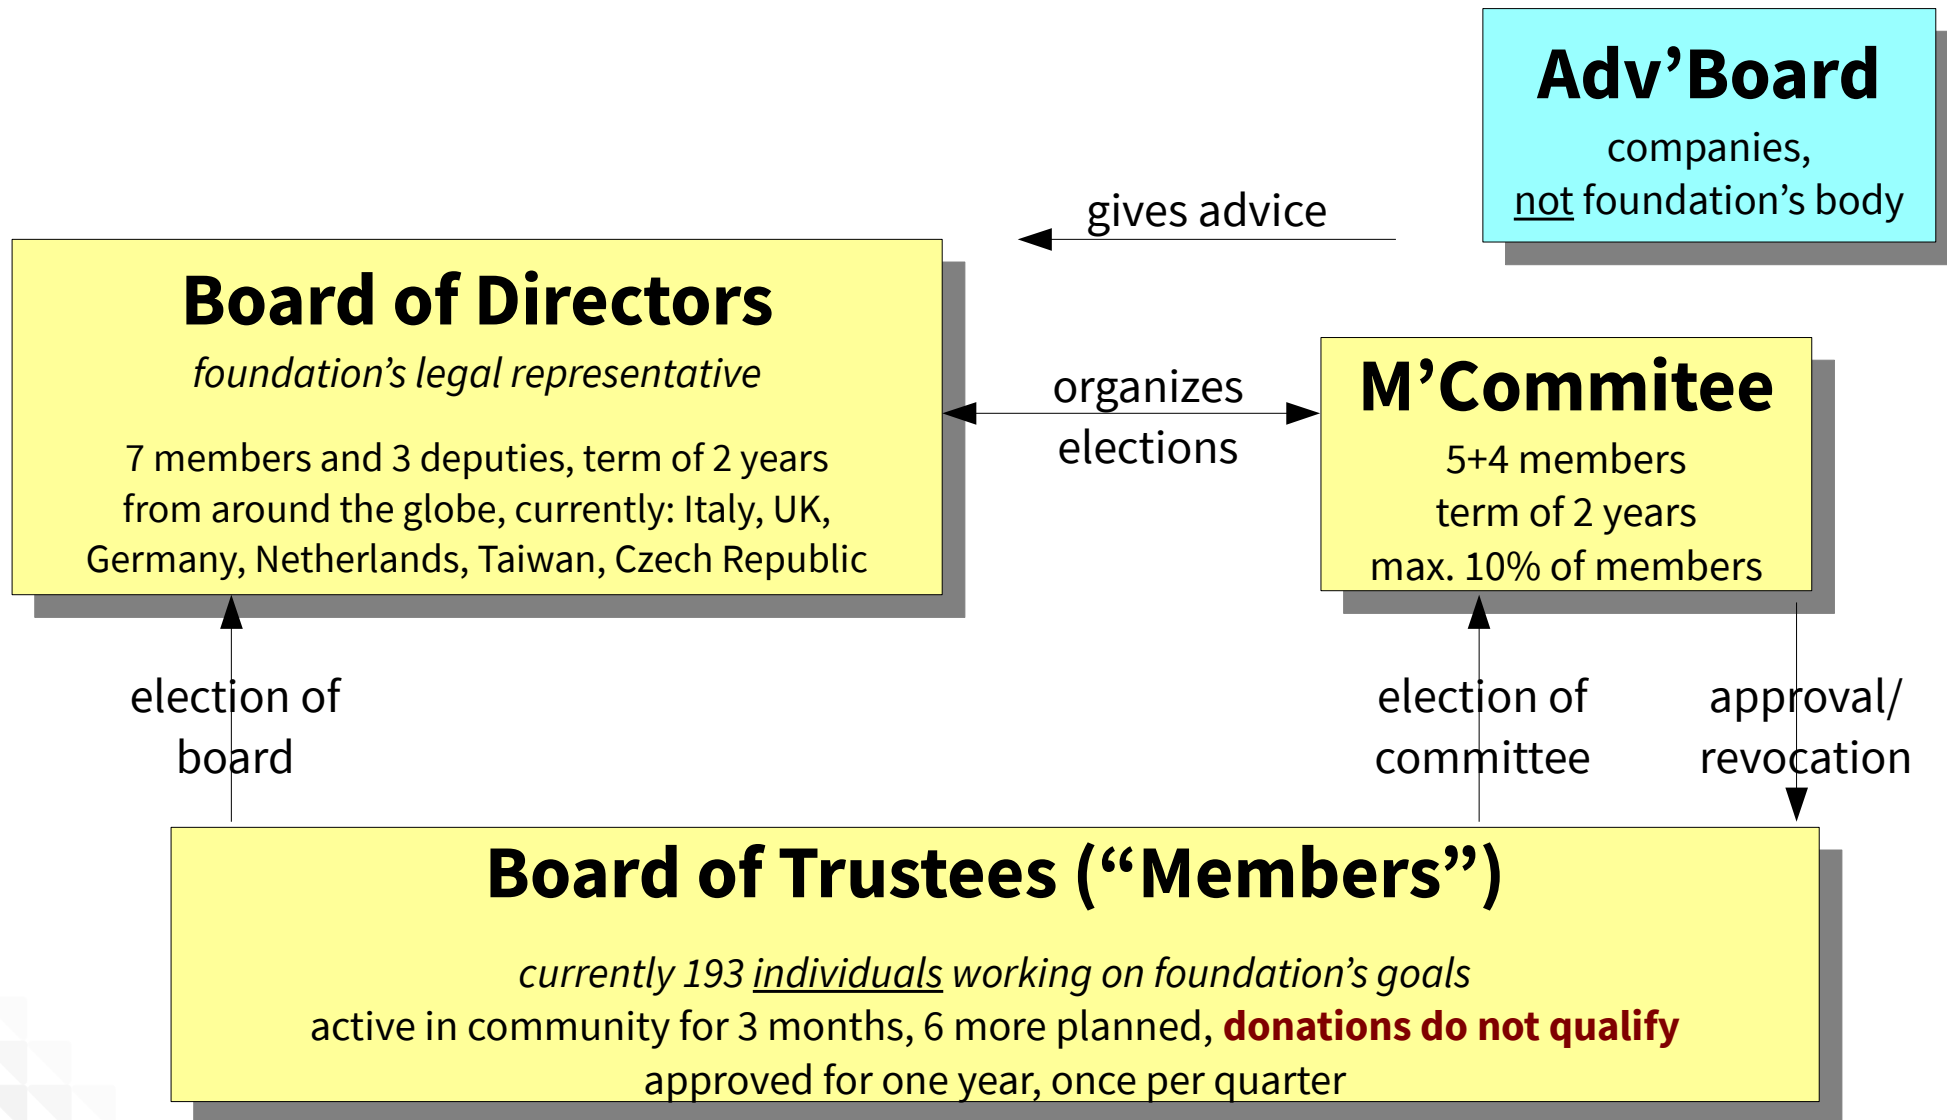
Adv’Board
companies,
not foundation’s body

gives advice

Board of Directors
foundation’s legal representative

7 members and 3 deputies, term of 2 years from around the globe, currently: Italy, UK, Germany, Netherlands, Taiwan, Czech Republic

organizes elections

M’Commitee
5+4 members
term of 2 years
max. 10% of members

election of board

election of committee

approval/ revocation

Board of Trustees (“Members”)

currently 193 individuals working on foundation’s goals
active in community for 3 months, 6 more planned, donations do not qualify
approved for one year, once per quarter